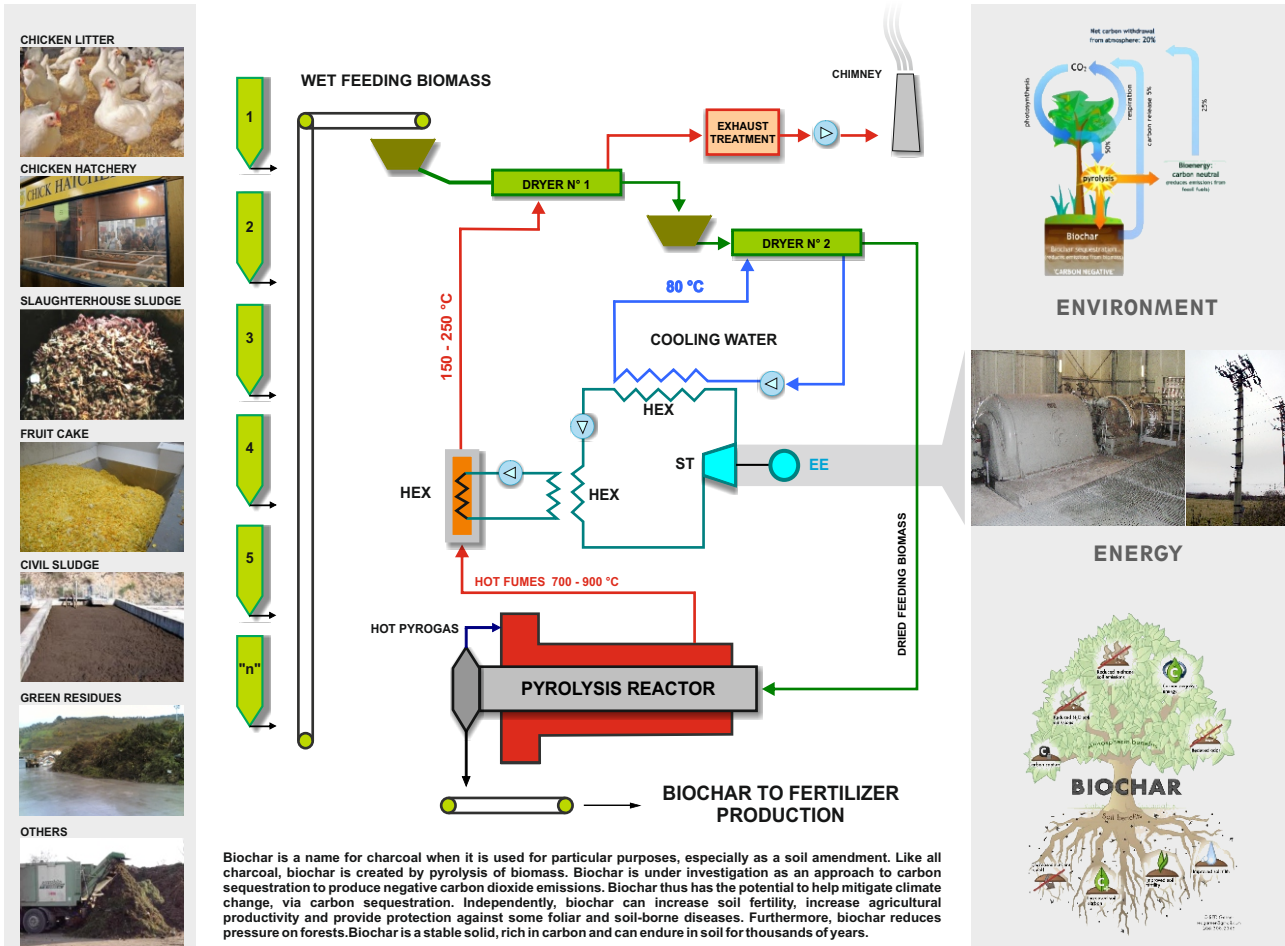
CHICKEN LITTER

CHICKEN HATCHERY

CHICK HATCHERY

SLAUGHTERHOUSE SLUDGE

FRUIT CAKE

CIVIL SLUDGE

GREEN RESIDUES

OTHERS

1

2

3

4

5

"n"

WET FEEDING BIOMASS

CHIMNEY

EXHAUST TREATMENT

DRYER N° 1

DRYER N° 2

80 °C

COOLING WATER

150 - 250 °C

HEX

HEX

HEX

ST

EE

DRIED FEEDING BIOMASS

HOT FUMES 700 - 900 °C

HOT PYROGAS

PYROLYSIS REACTOR

BIOCHAR TO FERTILIZER PRODUCTION

Biochar is a name for charcoal when it is used for particular purposes, especially as a soil amendment. Like all charcoal, biochar is created by pyrolysis of biomass. Biochar is under investigation as an approach to carbon sequestration to produce negative carbon dioxide emissions. Biochar thus has the potential to help mitigate climate change, via carbon sequestration. Independently, biochar can increase soil fertility, increase agricultural productivity and provide protection against some foliar and soil-borne diseases. Furthermore, biochar reduces pressure on forests.Biochar is a stable solid, rich in carbon and can endure in soil for thousands of years.

Net carbon withdrawal from atmosphere: 20%

$CO_2$

photosynthesis

respiration

carbon release 5%

25%

50%

pyrolysis

Bioenergy: carbon neutral

Biochar

CARBON NEGATIVE

ENVIRONMENT

ENERGY

BIOCHAR